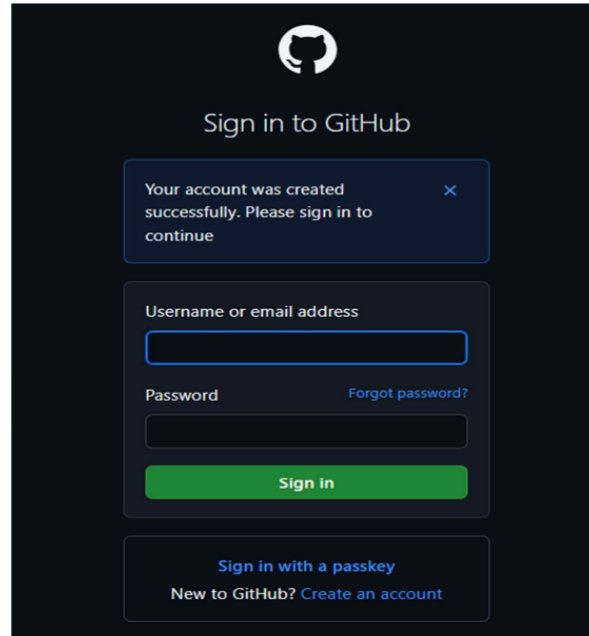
Sign in to GitHub

Your account was created successfully. Please sign in to continue

Username or email address

Password

Forgot password?

Sign in

Sign in with a passkey

New to GitHub? Create an account